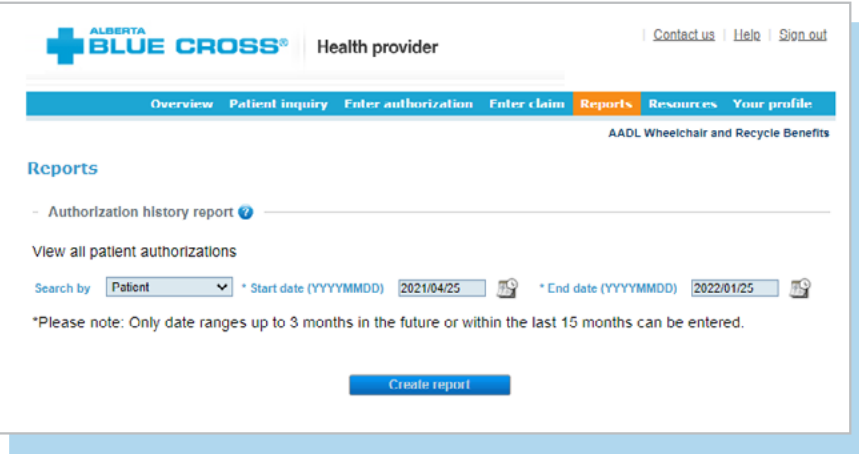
ALBERTA BLUE CROSS® Health provider

| Contact us | Help | Sign out

Overview Patient inquiry Enter authorization Enter claim Reports Resources Your profile

AADL Wheelchair and Recycle Benefits

Reports

Authorization history report

View all patient authorizations

Search by Patient * Start date (YYYYMMDD) 2021/04/25 * End date (YYYYMMDD) 2022/01/25

*Please note: Only date ranges up to 3 months in the future or within the last 15 months can be entered.

Create report